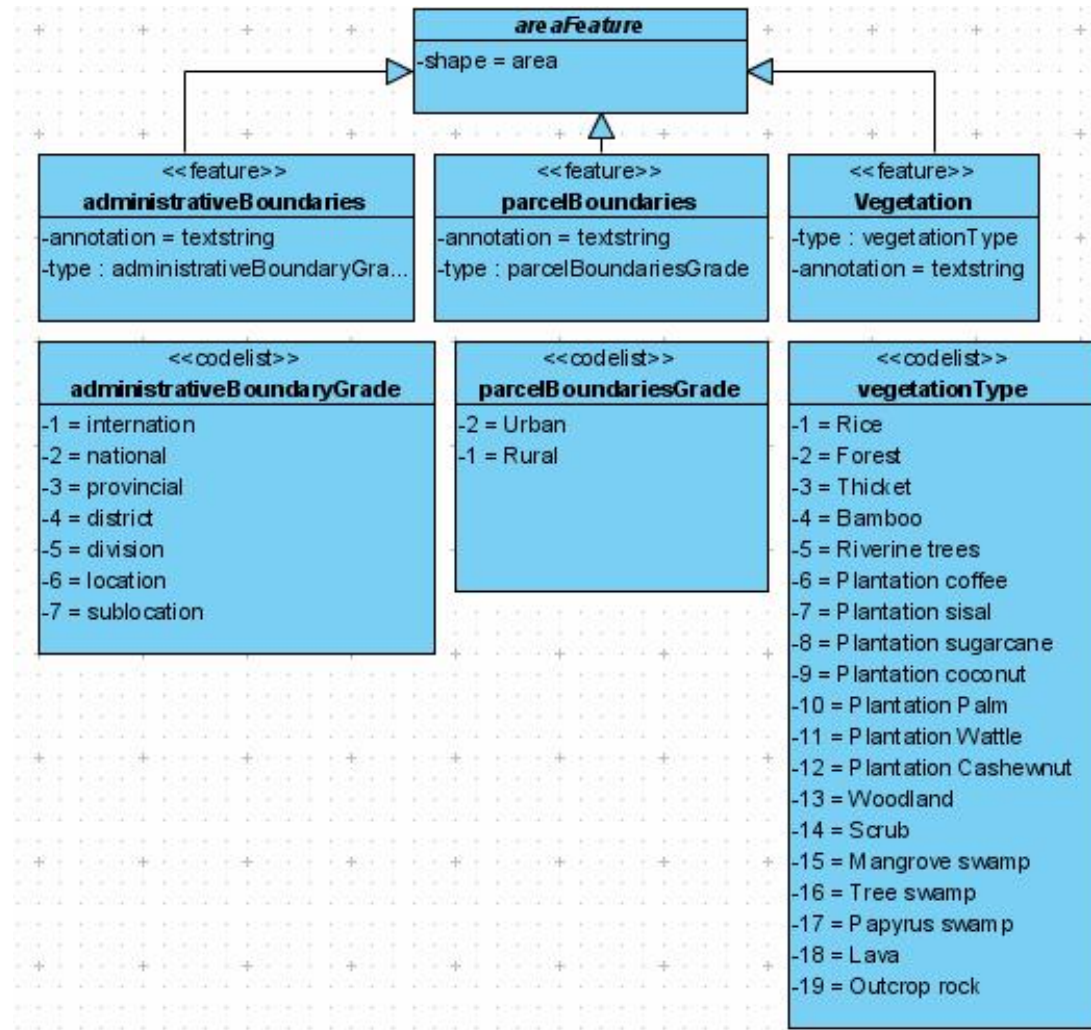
areaFeature
-shape = area

<<feature>>
administrativeBoundaries
-annotation = textstring
-type : administrativeBoundaryGra...

<<feature>>
parcelBoundaries
-annotation = textstring
-type : parcelBoundariesGrade

<<feature>>
Vegetation
-type : vegetationType
-annotation = textstring

<<codelist>>
administrativeBoundaryGrade
-1 = internation
-2 = national
-3 = provincial
-4 = district
-5 = division
-6 = location
-7 = sublocation

<<codelist>>
parcelBoundariesGrade
-2 = Urban
-1 = Rural

<<codelist>>
vegetationType
-1 = Rice
-2 = Forest
-3 = Thicket
-4 = Bamboo
-5 = Riverine trees
-6 = Plantation coffee
-7 = Plantation sisal
-8 = Plantation sugarcane
-9 = Plantation coconut
-10 = Plantation Palm
-11 = Plantation Wattle
-12 = Plantation Cashewnut
-13 = Woodland
-14 = Scrub
-15 = Mangrove swamp
-16 = Tree swamp
-17 = Papyrus swamp
-18 = Lava
-19 = Outcrop rock